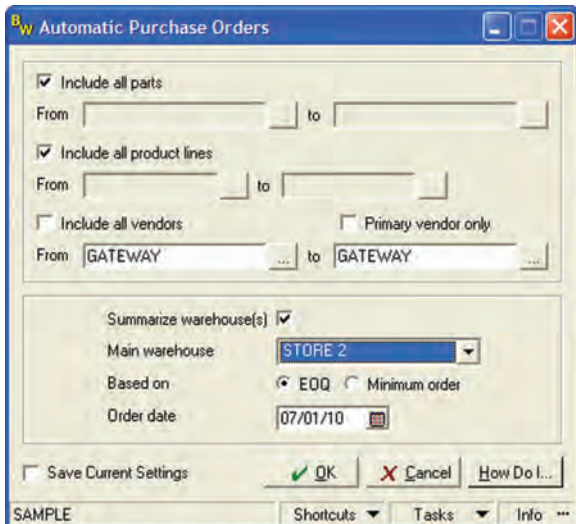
BW Automatic Purchase Orders

☑ Include all parts

From ... to ...

☑ Include all product lines

From ... to ...

☐ Include all vendors

☐ Primary vendor only

From GATEWAY ... to GATEWAY ...

Summarize warehouse(s) ☑

Main warehouse STORE 2

Based on ◉ EOQ ○ Minimum order

Order date 07/01/10

☐ Save Current Settings

OK

Cancel

How Do I...

SAMPLE

Shortcuts

Tasks

Info